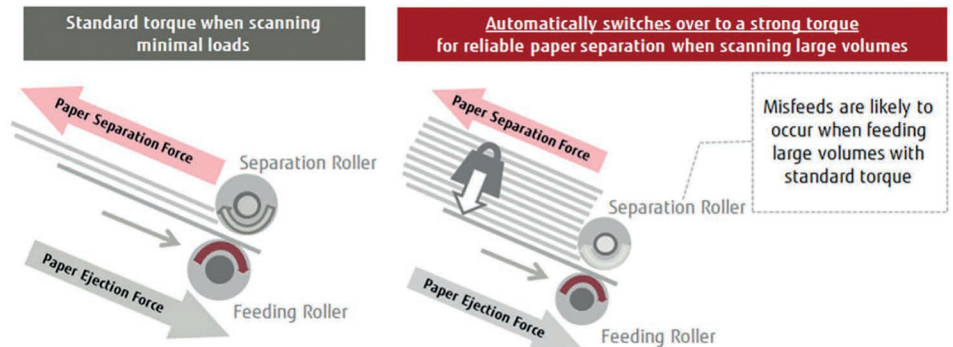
Standard torque when scanning minimal loads

Paper Separation Force

Separation Roller

Paper Ejection Force

Feeding Roller

Automatically switches over to a strong torque for reliable paper separation when scanning large volumes

Paper Separation Force

Misfeeds are likely to occur when feeding large volumes with standard torque

Separation Roller

Paper Ejection Force

Feeding Roller